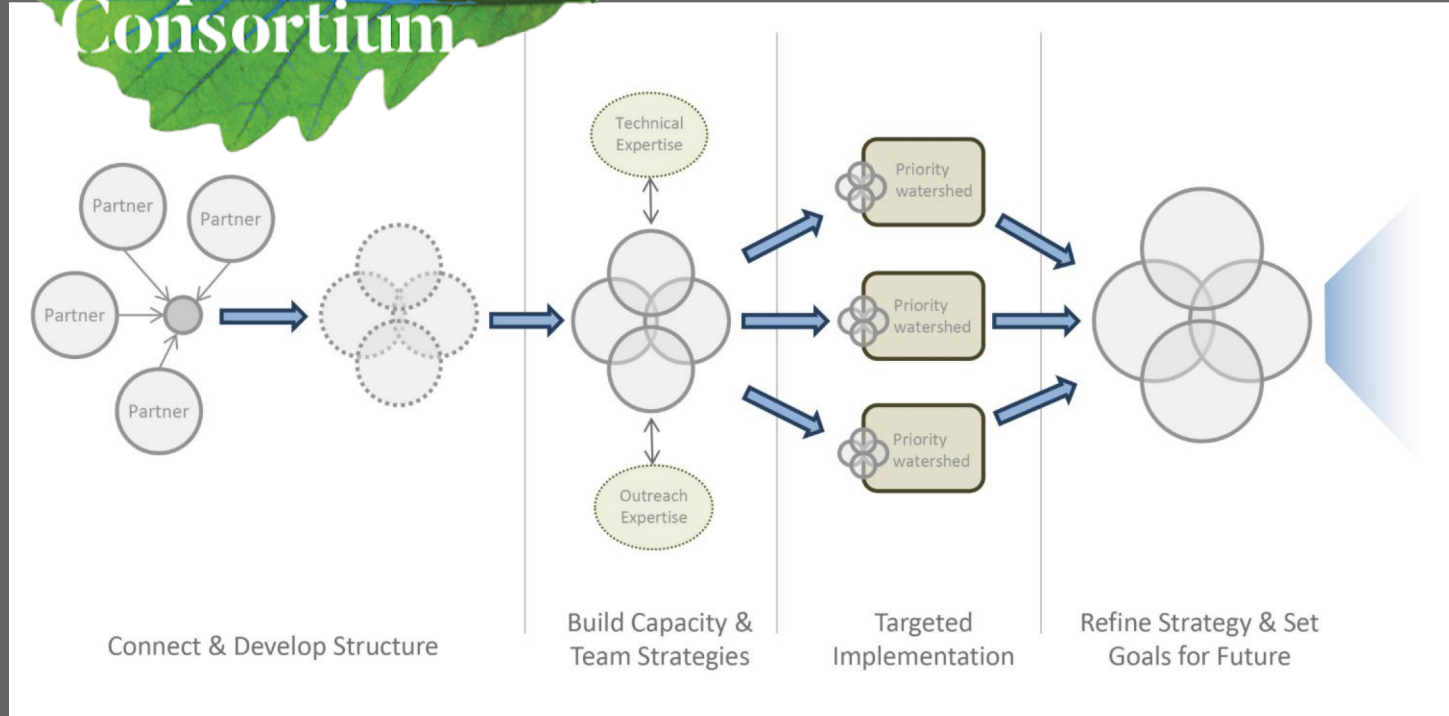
Consortium

Partner

Partner

Partner

Partner

Technical Expertise

Outreach Expertise

Priority watershed

Priority watershed

Priority watershed

Connect & Develop Structure

Build Capacity & Team Strategies

Targeted Implementation

Refine Strategy & Set Goals for Future